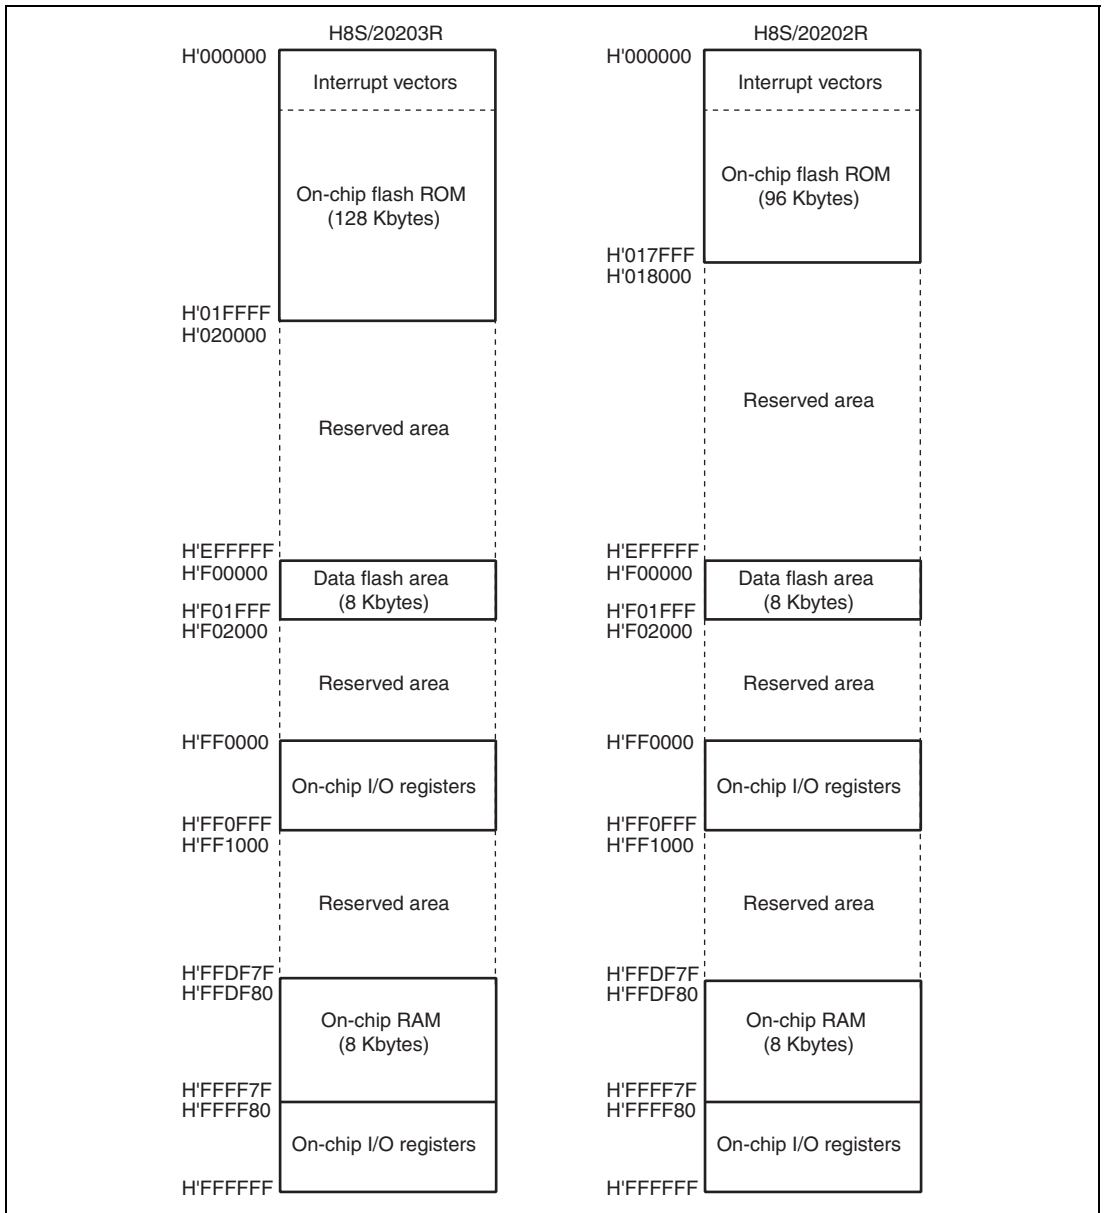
H8S/20203R

H'000000
Interrupt vectors
On-chip flash ROM (128 Kbytes)
H'01FFFF
H'020000
Reserved area
H'EFFFFF
H'F00000
Data flash area (8 Kbytes)
H'F01FFF
H'F02000
Reserved area
H'FF0000
On-chip I/O registers
H'FF0FFF
H'FF1000
Reserved area
H'FFDF7F
H'FFDF80
On-chip RAM (8 Kbytes)
H'FFFF7F
H'FFFF80
On-chip I/O registers
H'FFFFFF

H8S/20202R

H'000000
Interrupt vectors
On-chip flash ROM (96 Kbytes)
H'017FFF
H'018000
Reserved area
H'EFFFFF
H'F00000
Data flash area (8 Kbytes)
H'F01FFF
H'F02000
Reserved area
H'FF0000
On-chip I/O registers
H'FF0FFF
H'FF1000
Reserved area
H'FFDF7F
H'FFDF80
On-chip RAM (8 Kbytes)
H'FFFF7F
H'FFFF80
On-chip I/O registers
H'FFFFFF